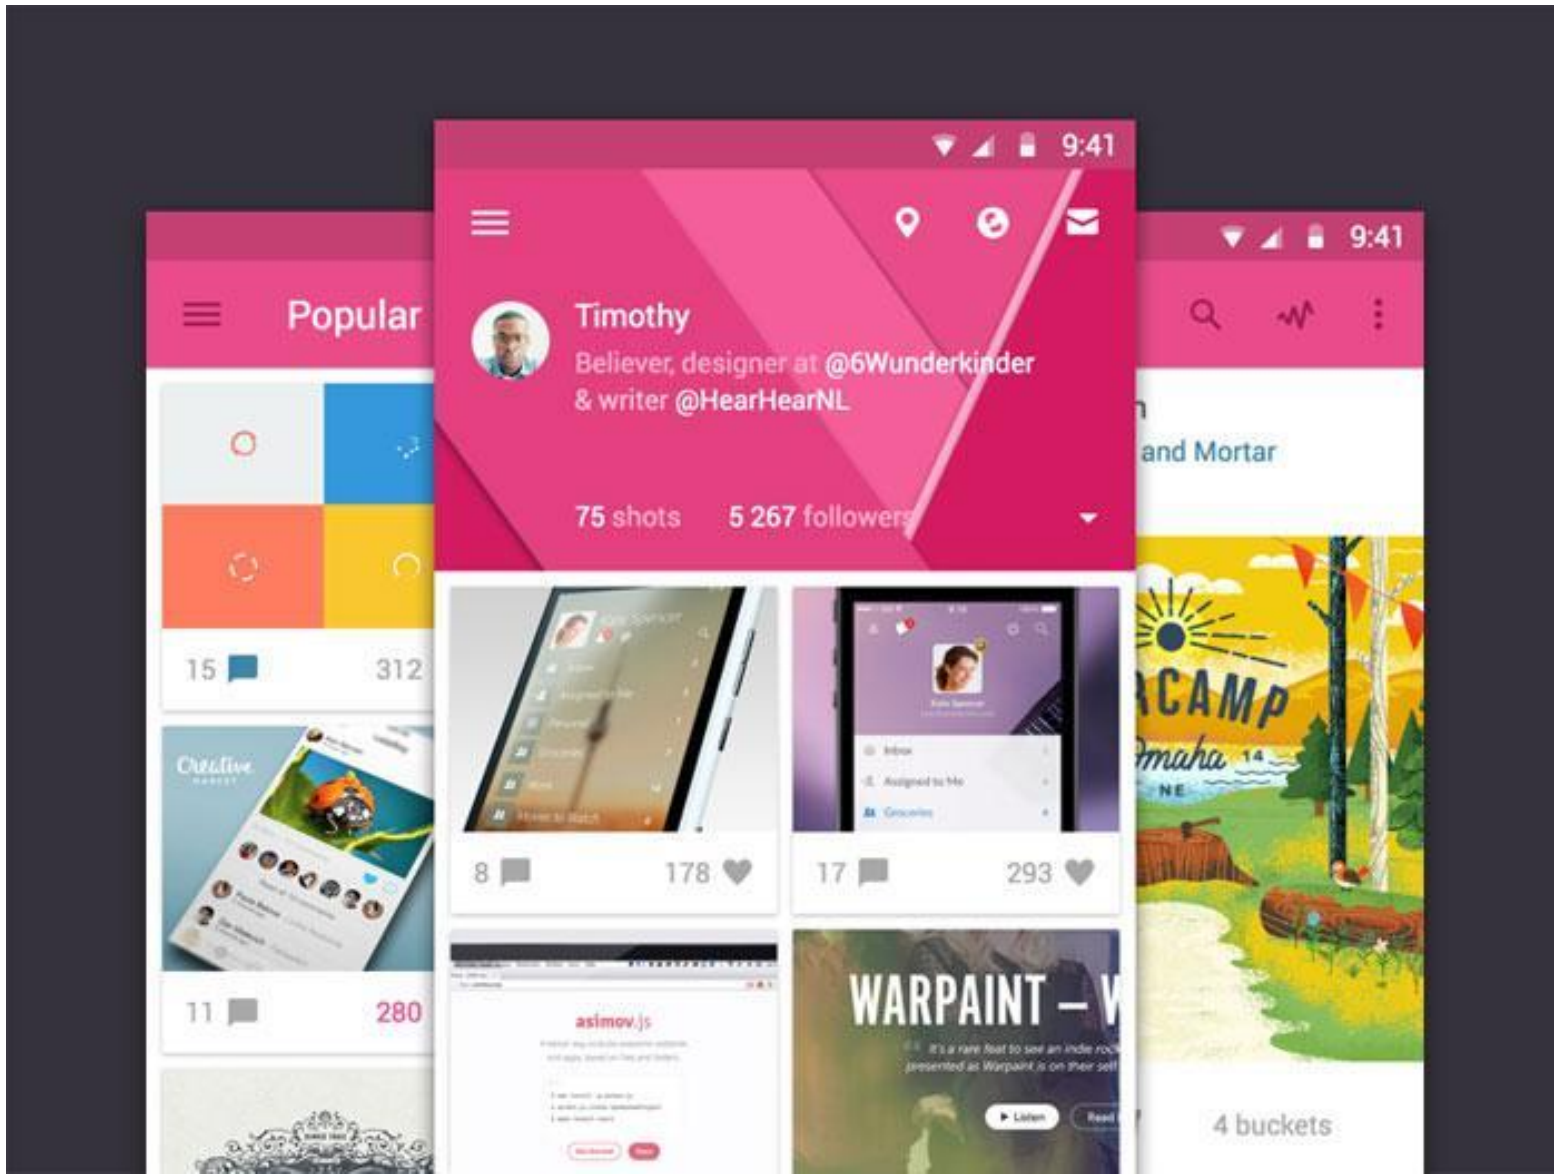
Popular

15 312

Creative

11 280

9:41

Timothy
Believer, designer at @6Wunderkinder & writer @HearHearNL

75 shots 5 267 followers

8 178

17 293

asimov.js

WARPAINT – W
It's a rare feat to see an indie rock presented as Warpaint is on their self

Listen Read

9:41

and Mortar

CAMP
Omaha 14
NE

4 buckets